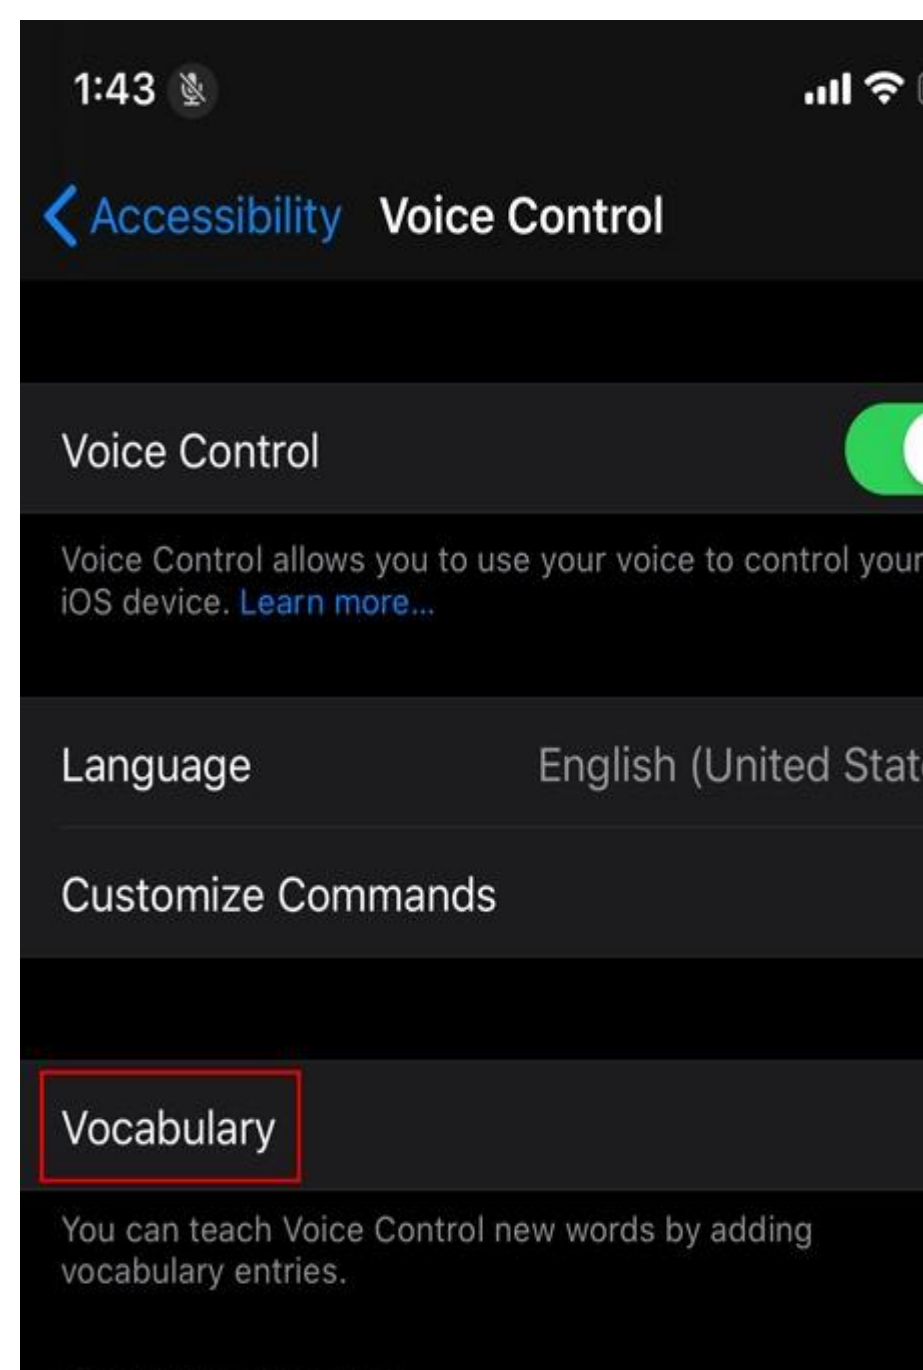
1:43

Accessibility Voice Control

Voice Control

Voice Control allows you to use your voice to control your iOS device. Learn more...

Language English (United Stat

Customize Commands

Vocabulary

You can teach Voice Control new words by adding vocabulary entries.